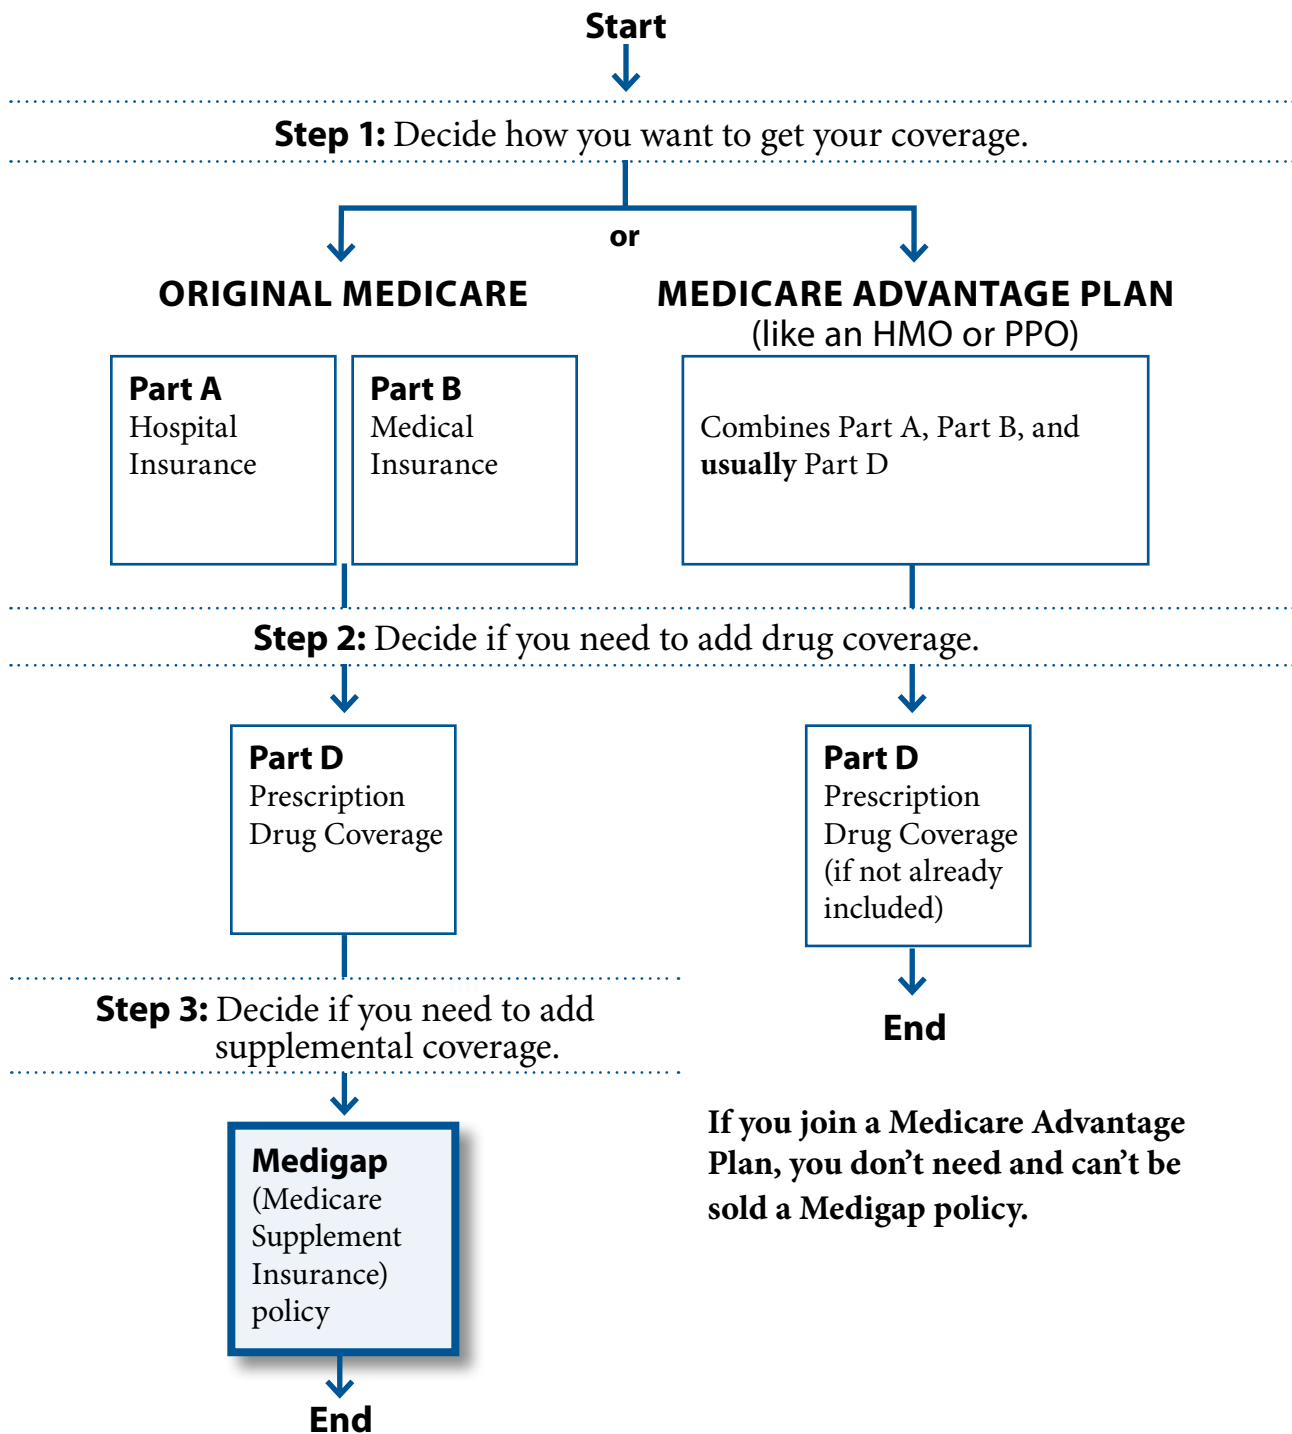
Start

Step 1: Decide how you want to get your coverage.

or

ORIGINAL MEDICARE

Part A
Hospital Insurance

Part B
Medical Insurance

MEDICARE ADVANTAGE PLAN
(like an HMO or PPO)

Combines Part A, Part B, and **usually** Part D

Step 2: Decide if you need to add drug coverage.

Part D
Prescription Drug Coverage

Part D
Prescription Drug Coverage (if not already included)

End

Step 3: Decide if you need to add supplemental coverage.

Medigap
(Medicare Supplement Insurance) policy

End

If you join a Medicare Advantage Plan, you don't need and can't be sold a Medigap policy.